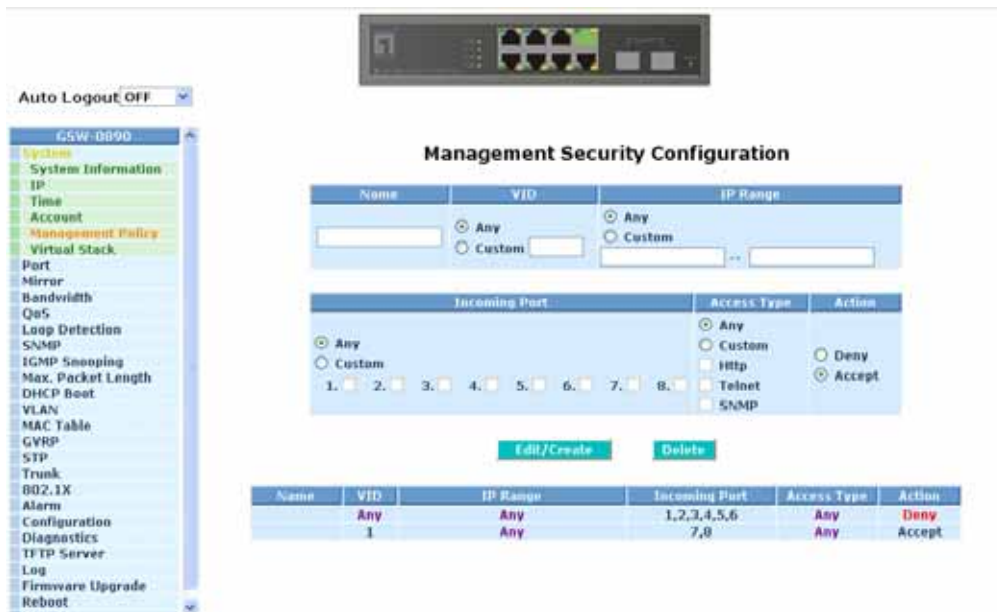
Auto Logout OFF

GSW-0890
System
System Information
IP
Time
Account
Management Policy
Virtual Stack
Port
Mirror
Bandwidth
QoS
Loop Detection
SNMP
IGMP Snooping
Max. Packet Length
DHCP Boot
VLAN
MAC Table
GVRP
STP
Trunk
802.1X
Alarm
Configuration
Diagnostics
TFTP Server
Log
Firmware Upgrade
Reboot

Management Security Configuration

| Name | VID | IP Range |
|---|---|---|
| | Any / Custom | Any / Custom -- |

| Incoming Port | Access Type | Action |
|---|---|---|
| Any / Custom 1. 2. 3. 4. 5. 6. 7. 8. | Any / Custom / Http / Telnet / SNMP | Deny / Accept |

Edit/Create Delete

| Name | VID | IP Range | Incoming Port | Access Type | Action |
|---|---|---|---|---|---|
| | Any | Any | 1,2,3,4,5,6 | Any | Deny |
| | 1 | Any | 7,8 | Any | Accept |